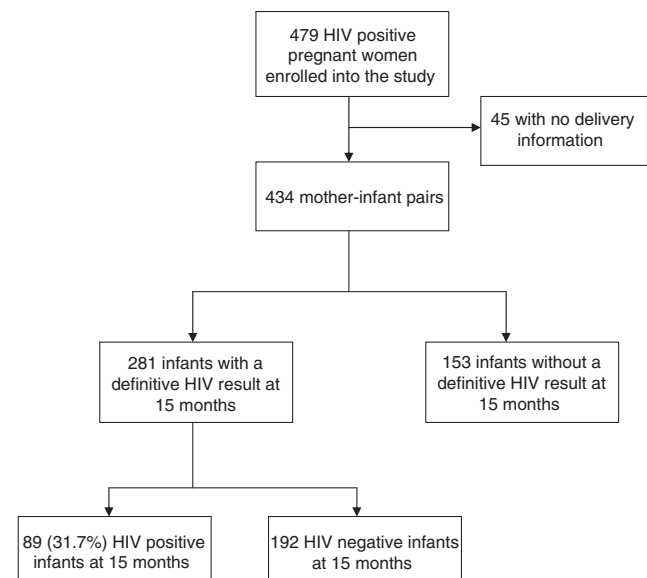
479 HIV positive pregnant women enrolled into the study

45 with no delivery information

434 mother-infant pairs

281 infants with a definitive HIV result at 15 months

153 infants without a definitive HIV result at 15 months

89 (31.7%) HIV positive infants at 15 months

192 HIV negative infants at 15 months